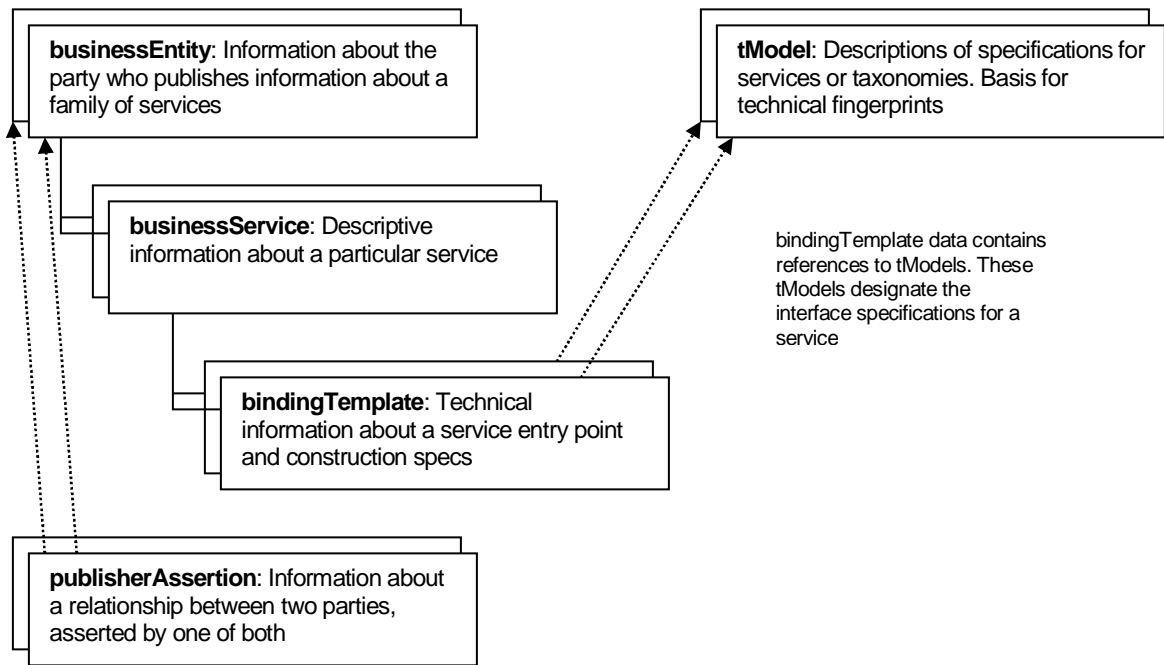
**businessEntity**: Information about the party who publishes information about a family of services

**tModel**: Descriptions of specifications for services or taxonomies. Basis for technical fingerprints

**businessService**: Descriptive information about a particular service

bindingTemplate data contains references to tModels. These tModels designate the interface specifications for a service

**bindingTemplate**: Technical information about a service entry point and construction specs

**publisherAssertion**: Information about a relationship between two parties, asserted by one of both